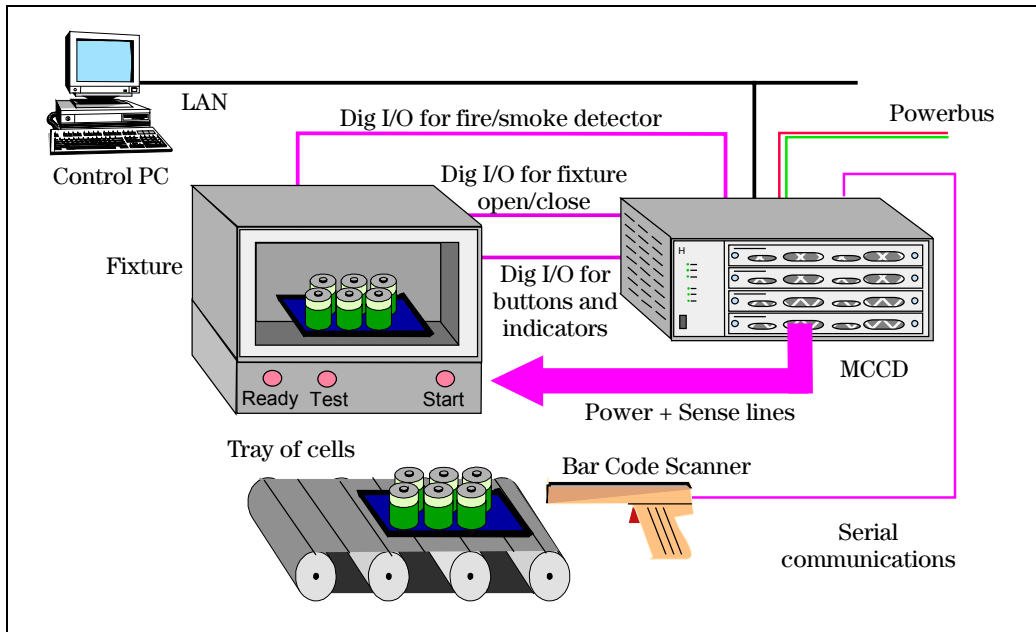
LAN

Control PC

Dig I/O for fire/smoke detector

Powerbus

Dig I/O for fixture open/close

Fixture

Dig I/O for buttons and indicators

H

Ready Test Start

MCCD

Power + Sense lines

Tray of cells

Bar Code Scanner

Serial communications